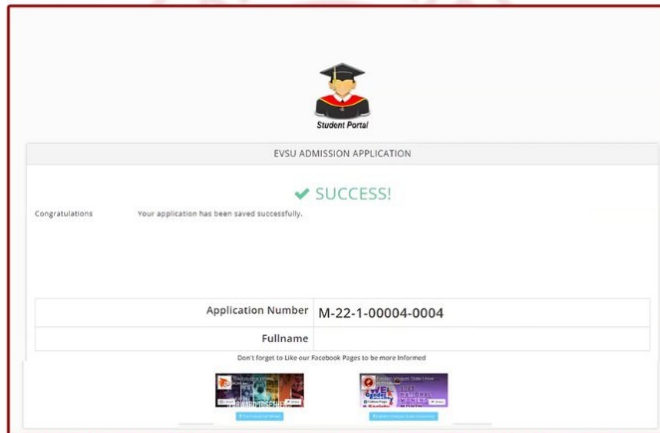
Student Portal

EVSU ADMISSION APPLICATION

✔ SUCCESS!

Congratulations Your application has been saved successfully.

| Application Number | M-22-1-00004-0004 |
|---|---|
| Fullname | |

Don't forget to Like our Facebook Pages to be more Informed

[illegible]

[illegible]